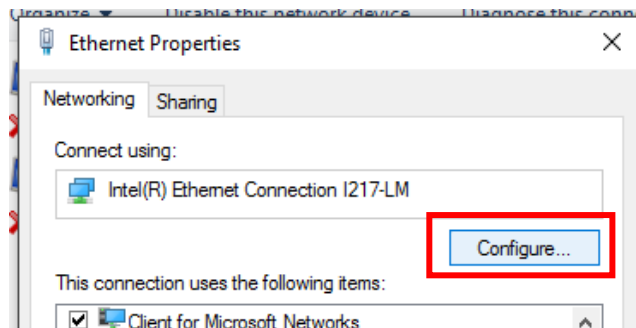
Organize ▾ Disable this network device Diagnose this conn

Ethernet Properties

×

Networking Sharing

Connect using:

Intel(R) Ethernet Connection I217-LM

Configure...

This connection uses the following items:

Client for Microsoft Networks